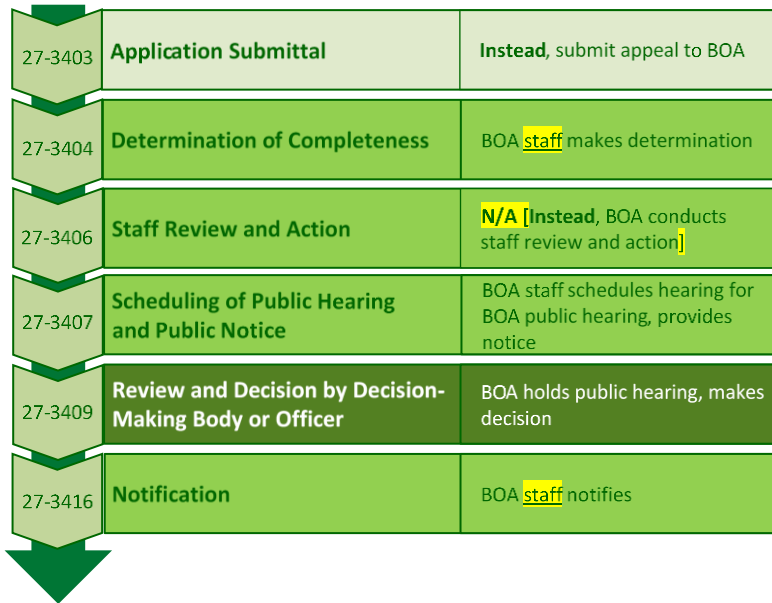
| | | |
|---|---|---|
| 27-3403 | Application Submittal | **Instead**, submit appeal to BOA |
| 27-3404 | Determination of Completeness | BOA staff makes determination |
| 27-3406 | Staff Review and Action | N/A [**Instead**, BOA conducts staff review and action] |
| 27-3407 | Scheduling of Public Hearing and Public Notice | BOA staff schedules hearing for BOA public hearing, provides notice |
| 27-3409 | Review and Decision by Decision-Making Body or Officer | BOA holds public hearing, makes decision |
| 27-3416 | Notification | BOA staff notifies |